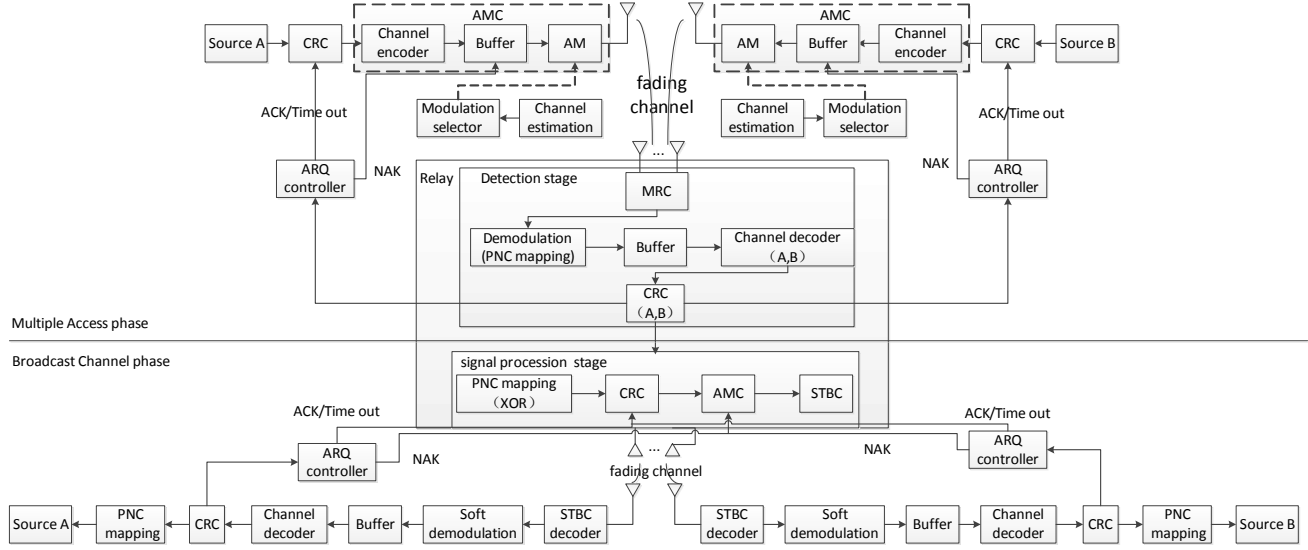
AMC

Source A

CRC

Channel encoder

Buffer

AM

AMC

AM

Buffer

Channel encoder

CRC

Source B

fading channel

Modulation selector

Channel estimation

Channel estimation

Modulation selector

ACK/Time out

ACK/Time out

...

ARQ controller

NAK

Relay

Detection stage

MRC

NAK

ARQ controller

Demodulation (PNC mapping)

Buffer

Channel decoder (A,B)

CRC (A,B)

Multiple Access phase

Broadcast Channel phase

signal procession stage

PNC mapping (XOR)

CRC

AMC

STBC

ACK/Time out

ACK/Time out

ARQ controller

NAK

...

NAK

ARQ controller

fading channel

Source A

PNC mapping

CRC

Channel decoder

Buffer

Soft demodulation

STBC decoder

STBC decoder

Soft demodulation

Buffer

Channel decoder

CRC

PNC mapping

Source B